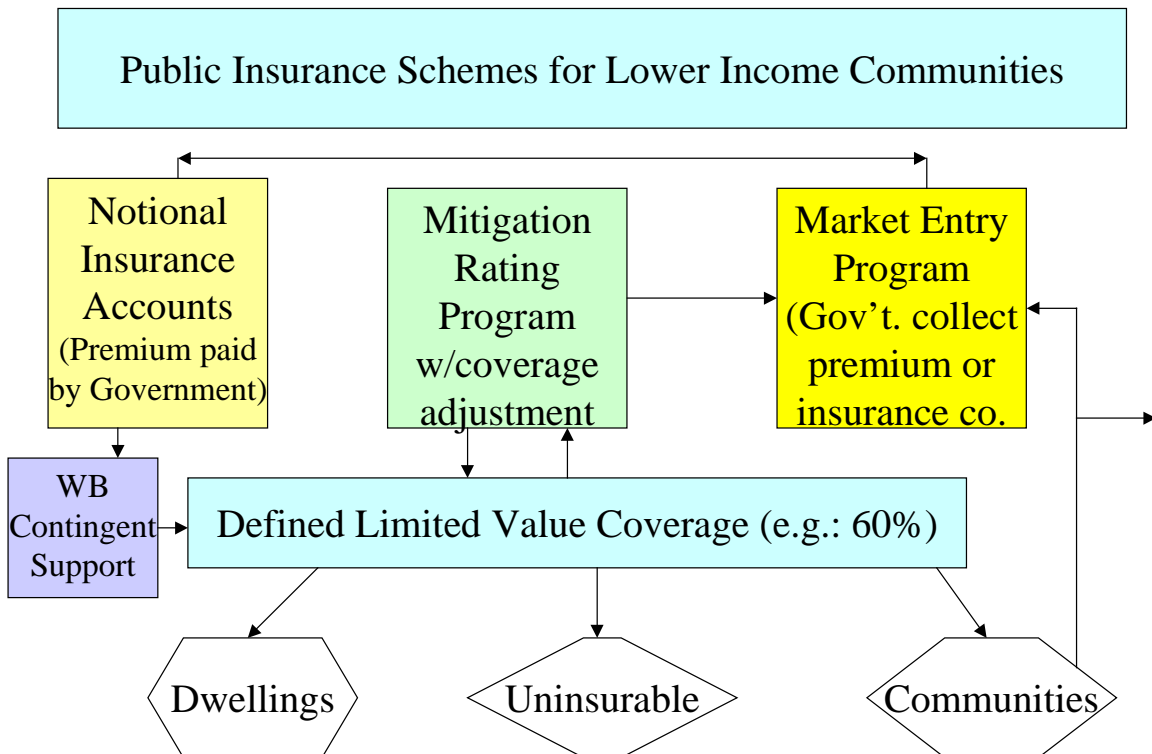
Public Insurance Schemes for Lower Income Communities

Notional Insurance Accounts (Premium paid by Government)

Mitigation Rating Program w/coverage adjustment

Market Entry Program (Gov't. collect premium or insurance co.

WB Contingent Support

Defined Limited Value Coverage (e.g.: 60%)

Dwellings

Uninsurable

Communities